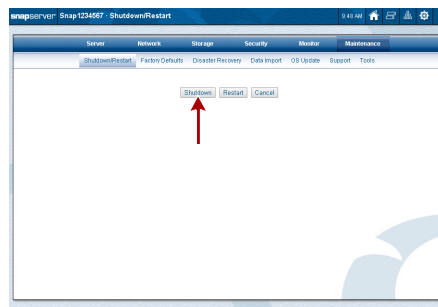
snapserver Snap1234567 · Shutdown/Restart 9:48 AM

Server Network Storage Security Monitor Maintenance

Shutdown/Restart Factory Defaults Disaster Recovery Data Import OS Update Support Tools

Shutdown Restart Cancel